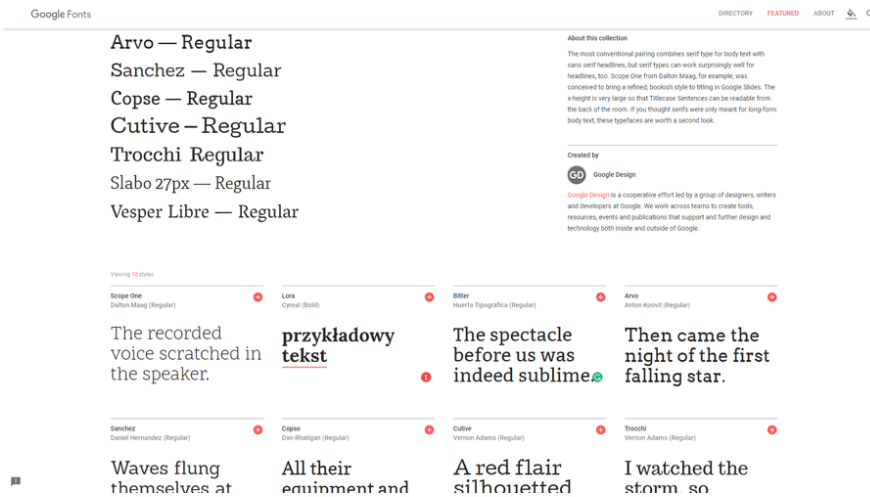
Google Fonts

DIRECTORY FEATURED ABOUT

Arvo — Regular
Sanchez — Regular
Copse — Regular
Cutive — Regular
Trocchi Regular
Slabo 27px — Regular
Vesper Libre — Regular

About this collection

The most conventional pairing combines serif type for body text with sans serif headlines, but serif types can work surprisingly well for headlines, too. Scope One from Dalton Maag, for example, was conceived to bring a refined, bookish style to titling in Google Slides. The x-height is very large so that Titlecase Sentences can be readable from the back of the room. If you thought serifs were only meant for long-form body text, these typefaces are worth a second look.

Created by

GD Google Design

Google Design is a cooperative effort led by a group of designers, writers and developers at Google. We work across teams to create tools, resources, events and publications that support and further design and technology both inside and outside of Google.

Viewing 10 styles

Scope One
Dalton Maag (Regular)
The recorded voice scratched in the speaker.

Lora
Cyreal (Bold)
przykładowy tekst

Bitter
Huerta Tipográfica (Regular)
The spectacle before us was indeed sublime.

Arvo
Anton Koovit (Regular)
Then came the night of the first falling star.

Sanchez
Daniel Hernandez (Regular)
Waves flung themselves at

Copse
Dan Rhatigan (Regular)
All their equipment and

Cutive
Vernon Adams (Regular)
A red flair silhouetted

Trocchi
Vernon Adams (Regular)
I watched the storm, so